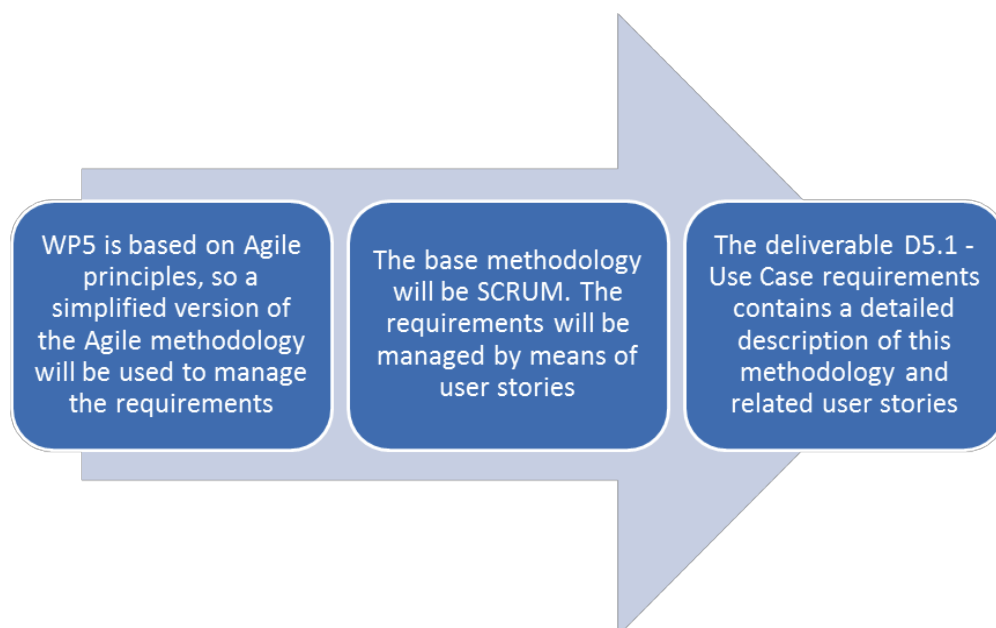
WP5 is based on Agile principles, so a simplified version of the Agile methodology will be used to manage the requirements

The base methodology will be SCRUM. The requirements will be managed by means of user stories

The deliverable D5.1 - Use Case requirements contains a detailed description of this methodology and related user stories